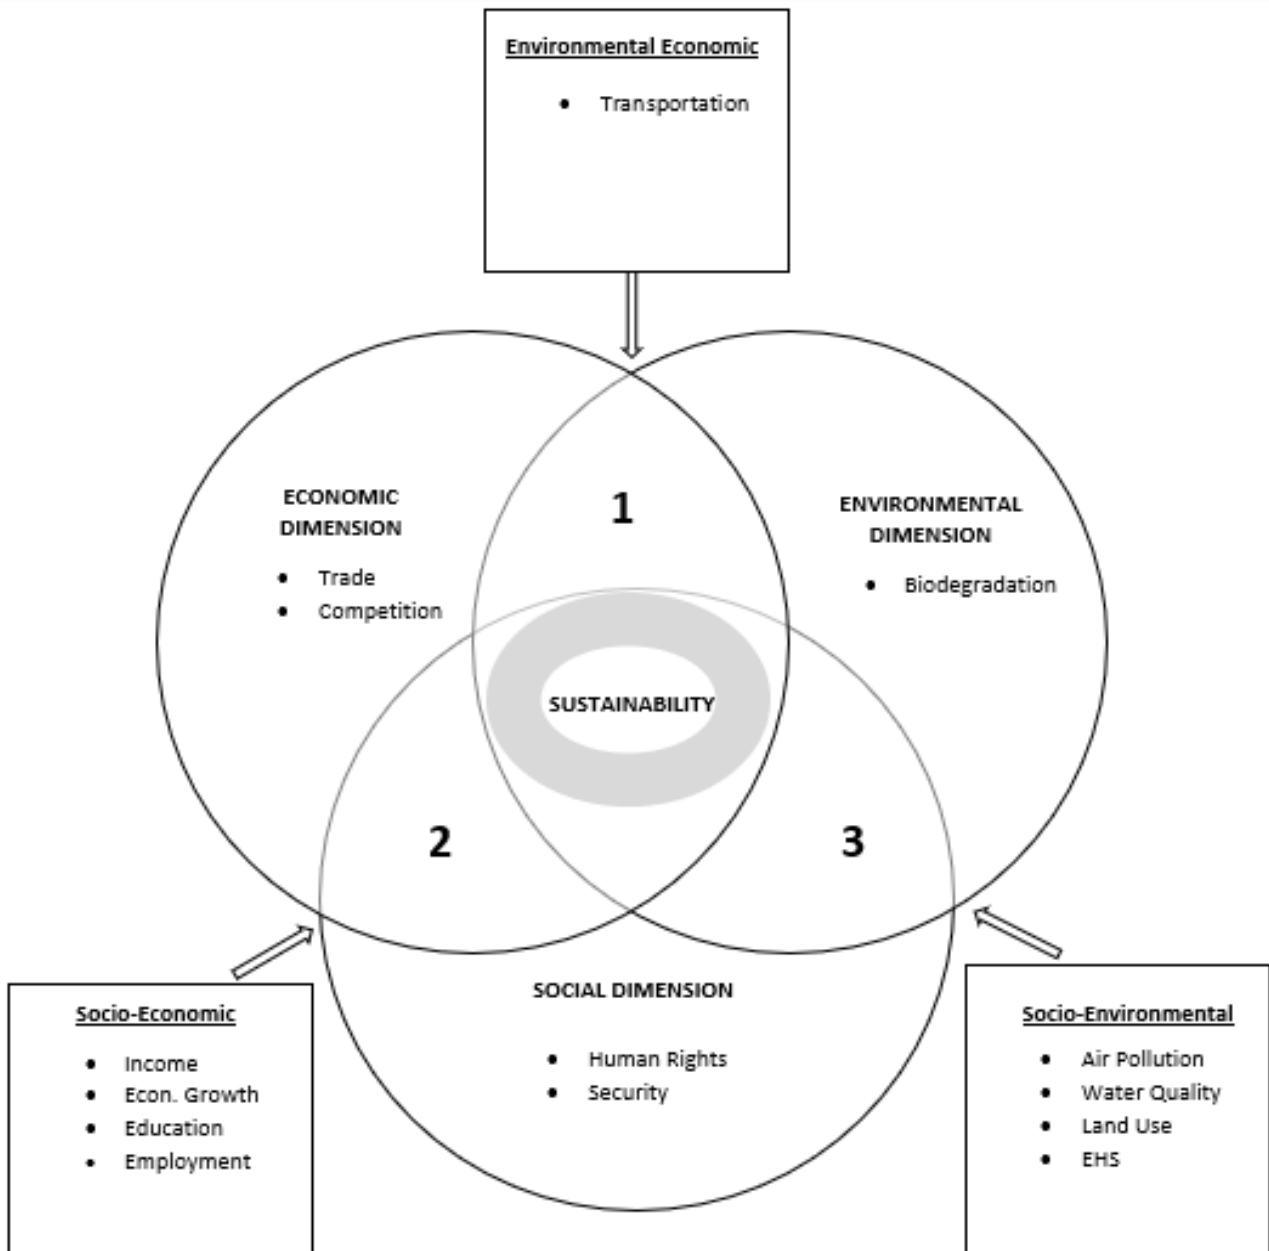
Environmental Economic

- Transportation

ECONOMIC DIMENSION

- Trade
- Competition

1

ENVIRONMENTAL DIMENSION

- Biodegradation

SUSTAINABILITY

2

3

SOCIAL DIMENSION

- Human Rights
- Security

Socio-Economic

- Income
- Econ. Growth
- Education
- Employment

Socio-Environmental

- Air Pollution
- Water Quality
- Land Use
- EHS